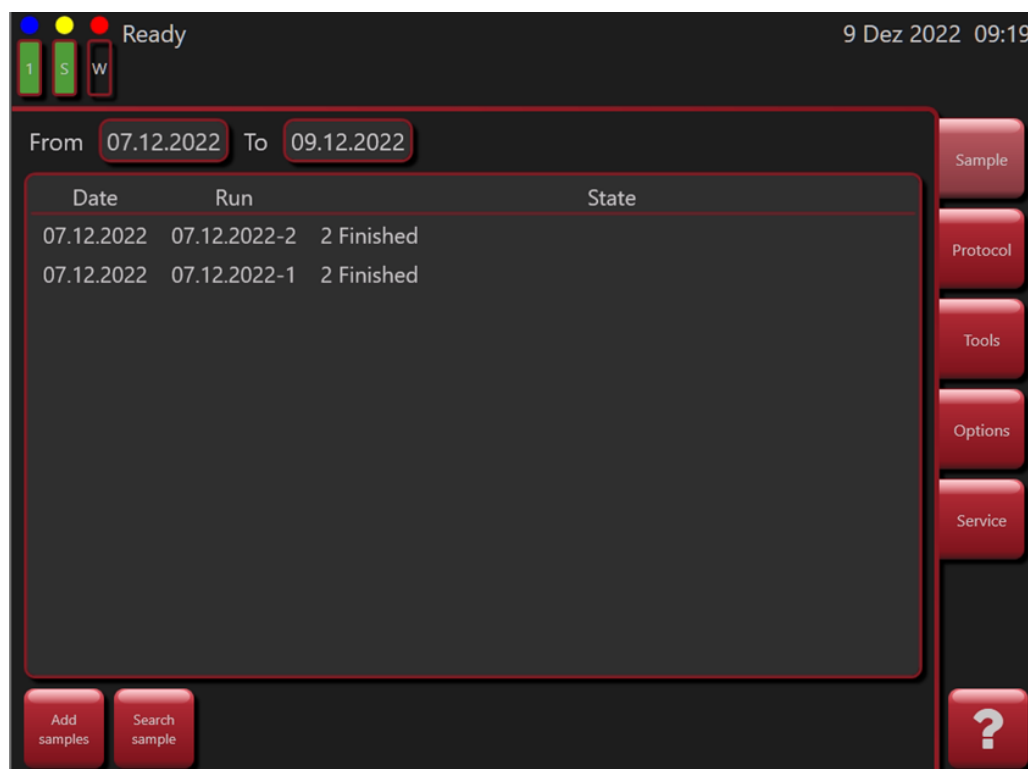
1 S W Ready

9 Dez 2022 09:19

From 07.12.2022 To 09.12.2022

| Date | Run | State |
|---|---|---|
| 07.12.2022 | 07.12.2022-2 | 2 Finished |
| 07.12.2022 | 07.12.2022-1 | 2 Finished |

Sample
Protocol
Tools
Options
Service

Add samples
Search sample

?